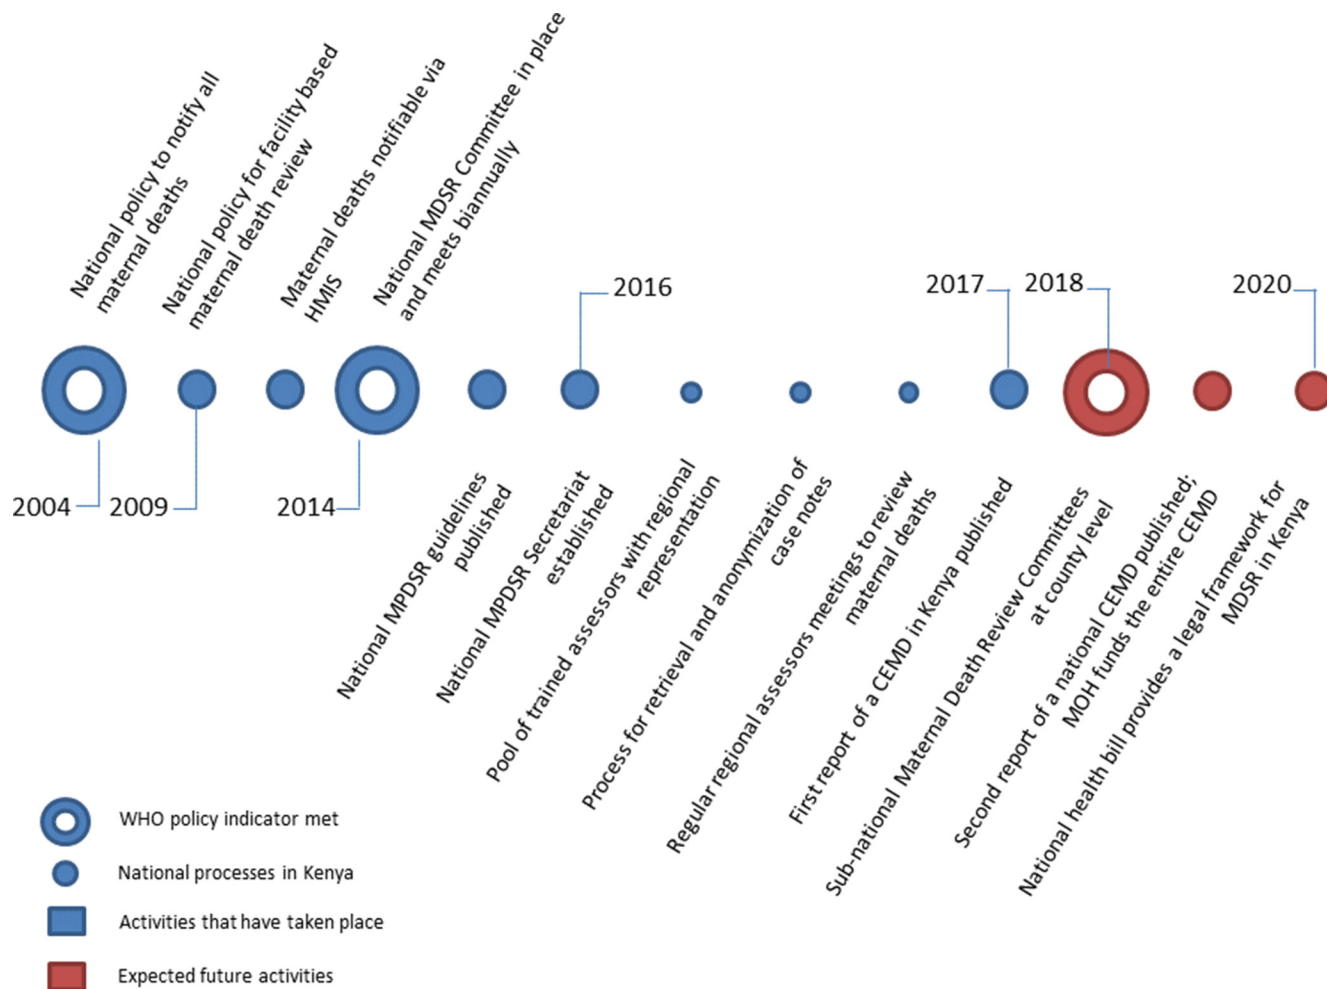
National policy to notify all maternal deaths

National policy for facility based maternal death review

Maternal deaths notifiable via HMIS

National MDSR Committee in place and meets biannually

2016

2017

2018

2020

2004

2009

2014

National MPDSR guidelines published

National MPDSR Secretariat established

Pool of trained assessors with regional representation

Process for retrieval and anonymization of case notes

Regular regional assessors meetings to review maternal deaths

First report of a CEMD in Kenya published

Sub-national Maternal Death Review Committees at county level

Second report of a national CEMD published; MOH funds the entire CEMD

National health bill provides a legal framework for MDSR in Kenya

WHO policy indicator met

National processes in Kenya

Activities that have taken place

Expected future activities